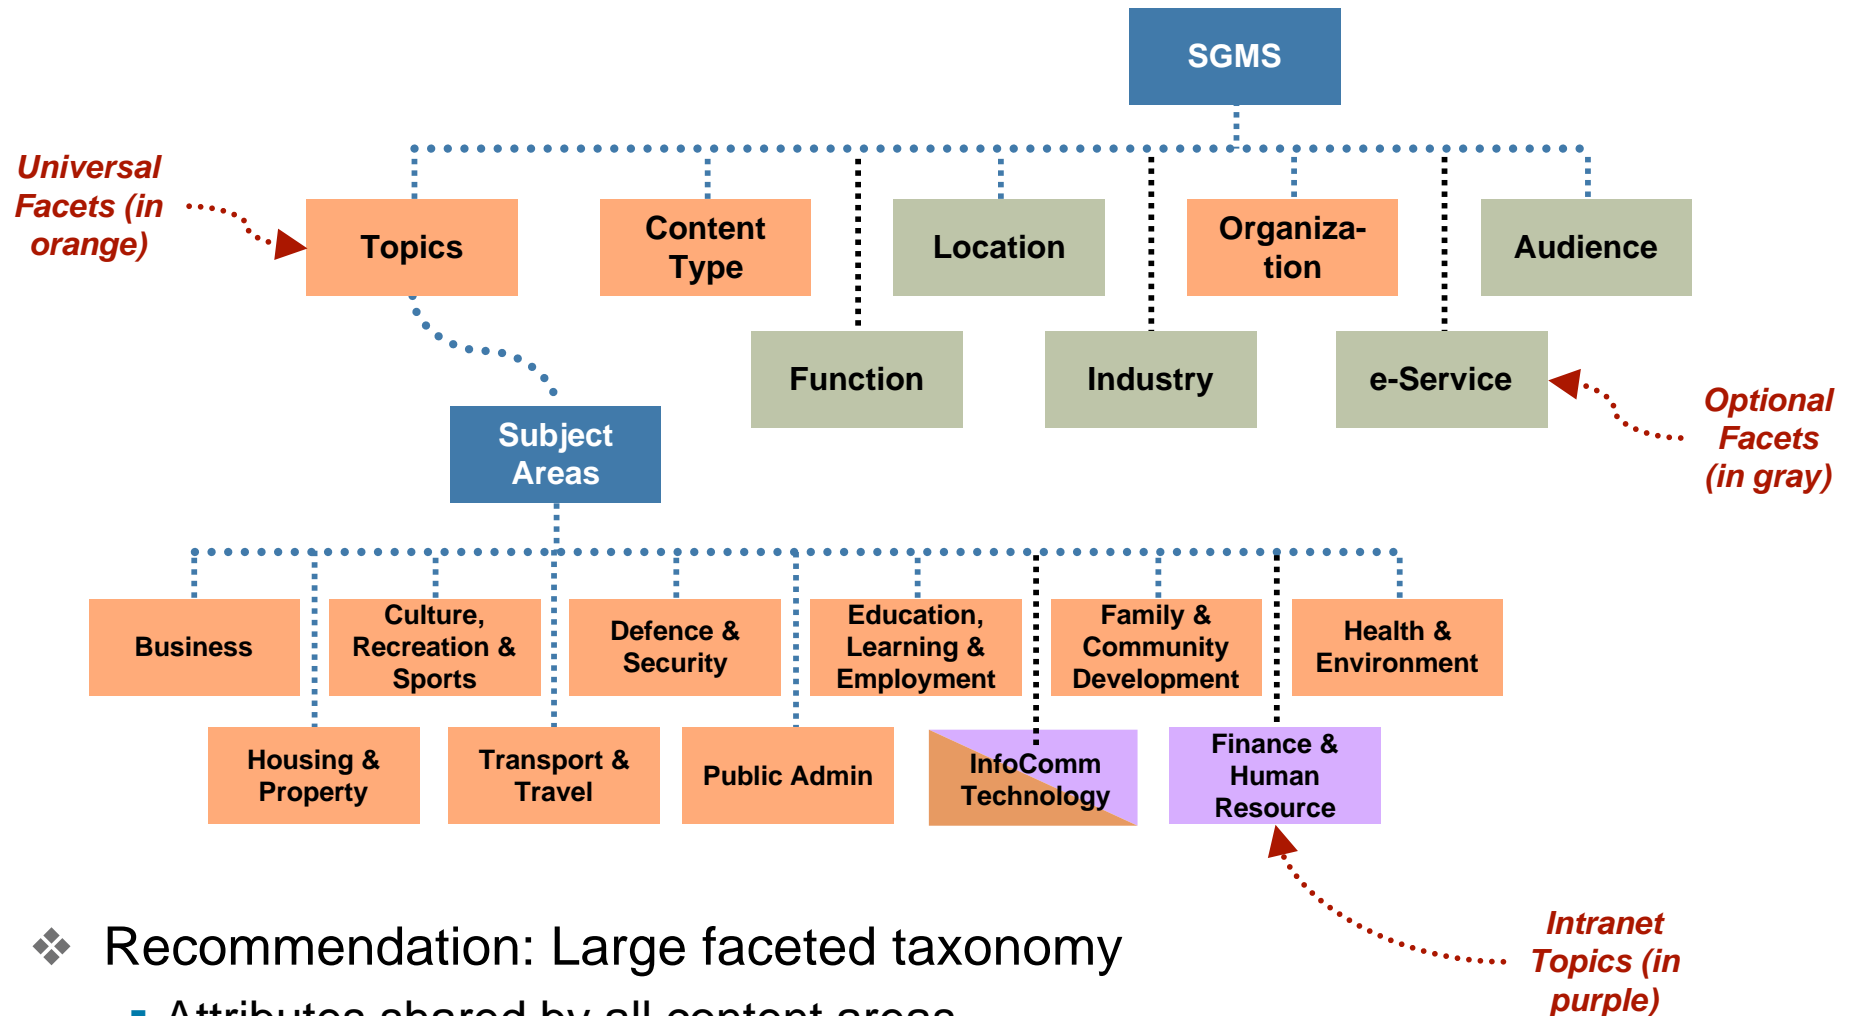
SGMS

Universal Facets (in orange)

Topics

Content Type

Location

Organiza-tion

Audience

Function

Industry

e-Service

Optional Facets (in gray)

Subject Areas

Business

Culture, Recreation & Sports

Defence & Security

Education, Learning & Employment

Family & Community Development

Health & Environment

Housing & Property

Transport & Travel

Public Admin

InfoComm Technology

Finance & Human Resource

Intranet Topics (in purple)

❖ Recommendation: Large faceted taxonomy

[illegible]